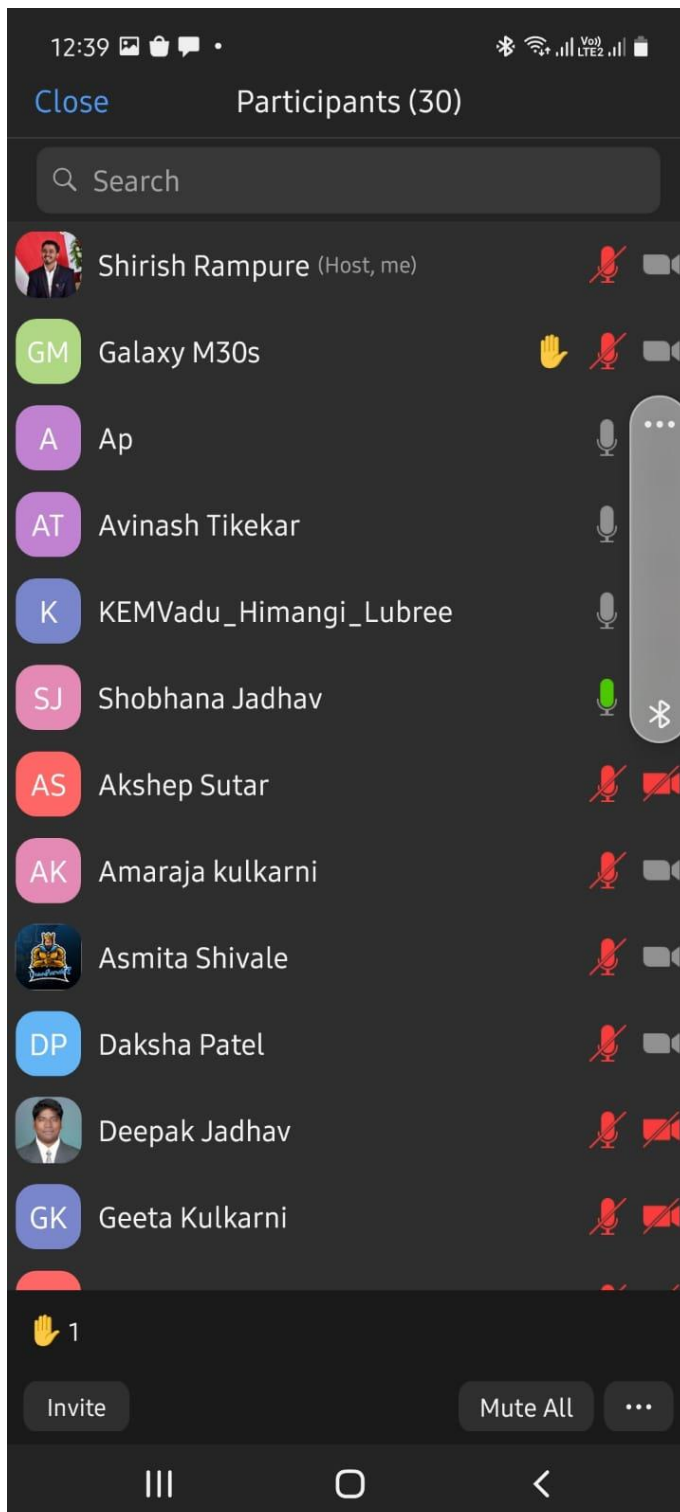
12:39

Close Participants (30)

Search

Shirish Rampure (Host, me)

GM Galaxy M30s

A Ap

AT Avinash Tikekar

K KEMVadu_Himangi_Lubree

SJ Shobhana Jadhav

AS Akshep Sutar

AK Amaraja kulkarni

Asmita Shivale

DP Daksha Patel

Deepak Jadhav

GK Geeta Kulkarni

1

Invite

Mute All

...